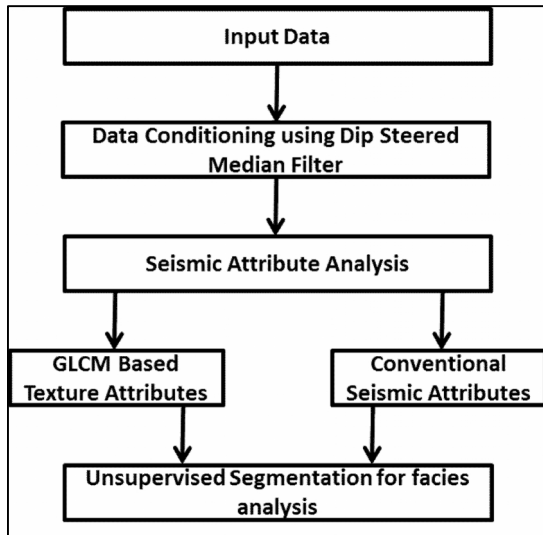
Input Data

Data Conditioning using Dip Steered Median Filter

Seismic Attribute Analysis

GLCM Based Texture Attributes

Conventional Seismic Attributes

Unsupervised Segmentation for facies analysis